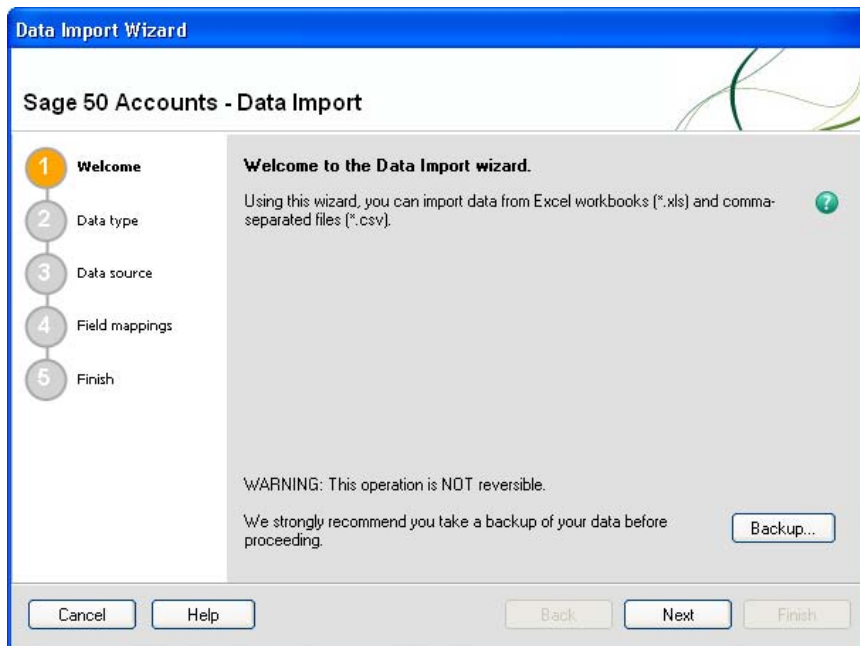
Data Import Wizard

Sage 50 Accounts - Data Import

1 Welcome
2 Data type
3 Data source
4 Field mappings
5 Finish

Welcome to the Data Import wizard.

Using this wizard, you can import data from Excel workbooks (*.xls) and comma-separated files (*.csv).

WARNING: This operation is NOT reversible.

We strongly recommend you take a backup of your data before proceeding.

Backup...

Cancel Help Back Next Finish